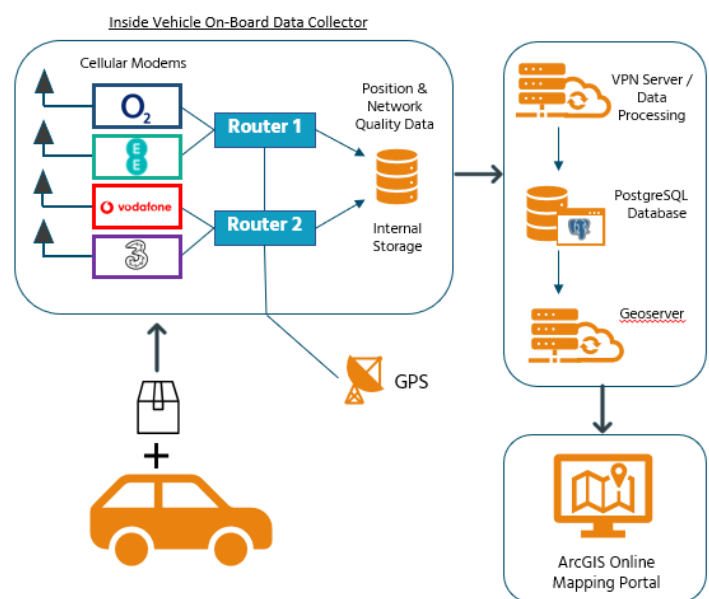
Inside Vehicle On-Board Data Collector

Cellular Modems

$O_2$

EE

vodafone

3

Router 1

Router 2

Position & Network Quality Data

Internal Storage

GPS

+

VPN Server / Data Processing

PostgreSQL Database

Geoserver

ArcGIS Online Mapping Portal